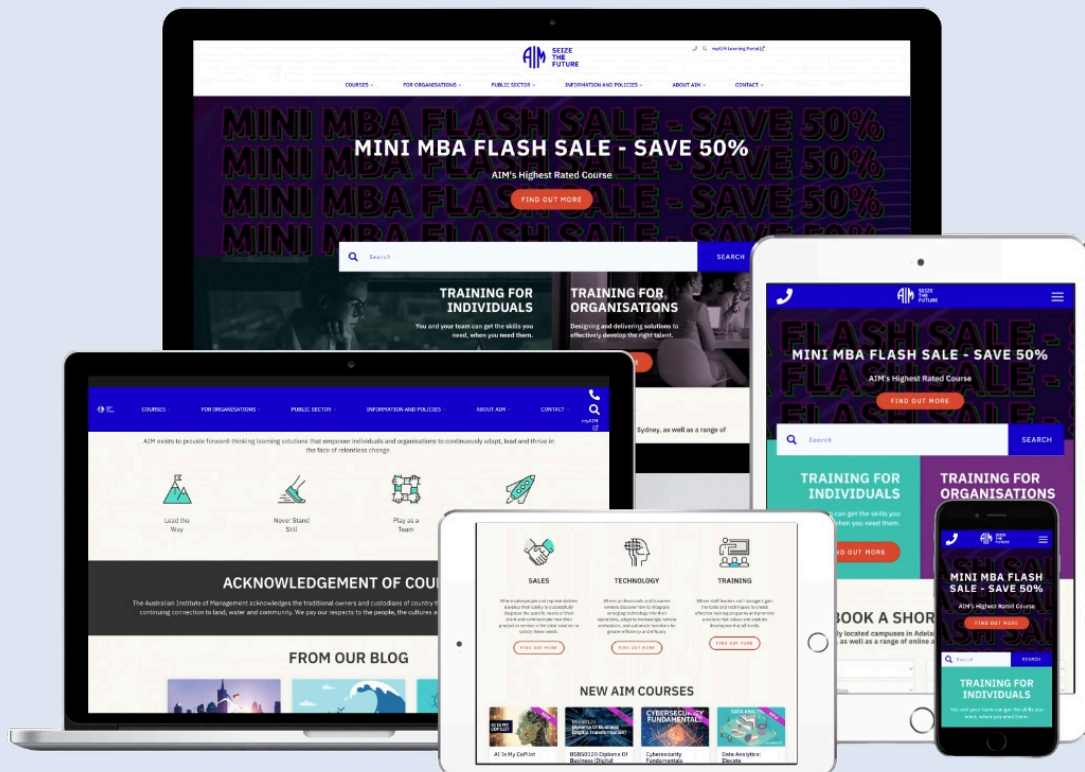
AIM SEIZE THE FUTURE

myAIM Learning Portal

COURSES FOR ORGANISATIONS PUBLIC SECTOR INFORMATION AND POLICIES ABOUT AIM CONTACT

MINI MBA FLASH SALE - SAVE 50%

AIM's Highest Rated Course

FIND OUT MORE

Search SEARCH

TRAINING FOR INDIVIDUALS

You and your team can get the skills you need, when you need them.

TRAINING FOR ORGANISATIONS

Designing and delivering solutions to effectively develop the right talent.

Sydney, as well as a range of

COURSES FOR ORGANISATIONS PUBLIC SECTOR INFORMATION AND POLICIES ABOUT AIM CONTACT

myAIM

AIM exists to provide forward-thinking learning solutions that empower individuals and organisations to continuously adapt, lead and thrive in the face of relentless change

Lead the Way

Never Stand Still

Play as a Team

ACKNOWLEDGEMENT OF COU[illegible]

The Australian Institute of Management acknowledges the traditional owners and custodians of country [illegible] continuing connection to land, water and community. We pay our respects to the people, the cultures a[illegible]

FROM OUR BLOG

SALES

TECHNOLOGY

TRAINING

FIND OUT MORE FIND OUT MORE FIND OUT MORE

NEW AIM COURSES

AI Is My CoPilot

BSB50120 Diploma Of Business (Digital

CYBERSECURITY FUNDAMENTALS

Cybersecurity Fundamentals

DATA ANALYTICS

Data Analytics: Elevate

AIM SEIZE THE FUTURE

MINI MBA FLASH SALE - SAVE 50%

AIM's Highest Rated Course

FIND OUT MORE

Search SEARCH

TRAINING FOR INDIVIDUALS

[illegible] can get the skills you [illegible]hen you need them.

TRAINING FOR ORGANISATIONS

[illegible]UT MORE

BOOK A SHOR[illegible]

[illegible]ly located campuses in Adela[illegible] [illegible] well as a range of

AIM SEIZE THE FUTURE

MINI MBA FLASH SALE - SAVE 50%

AIM's Highest Rated Course

FIND OUT MORE

Search SEARCH

TRAINING FOR INDIVIDUALS

You and your team can get the skills you need, when you need them.